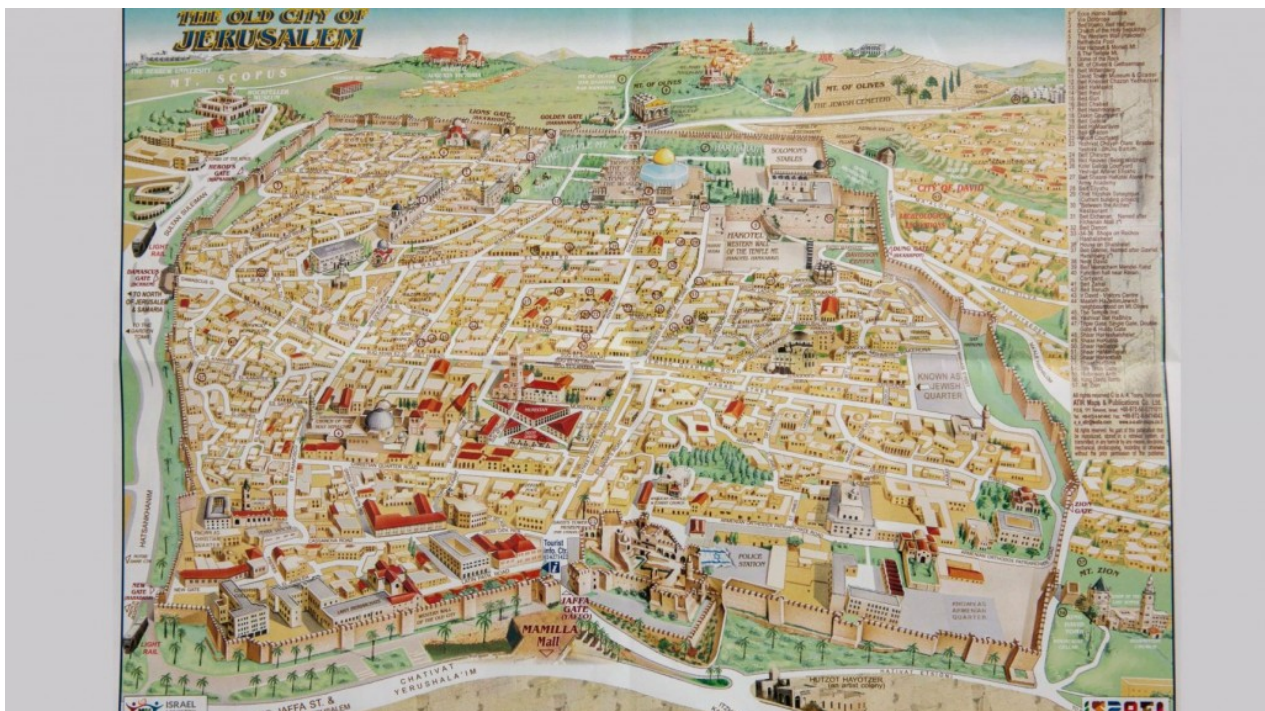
THE OLD CITY OF JERUSALEM

MT. SCOPUS

MT. OF OLIVES

MT. OF OLIVES THE JEWISH CEMETERY

LIONS GATE

GOLDEN GATE

SOLOMON'S STABLES

CITY OF DAVID

HAKOTEL WESTERN WALL OF THE TEMPLE MT.

HEROD'S GATE

DAMASCUS GATE

KNOWN AS JEWISH QUARTER

Tourist Info. Ctr.

POLICE STATION

JAFFA GATE

MAMILLA Mall

NEW GATE

HATSANHANIM

CHATIVAT YERUSHALA'IM

JAFFA ST.

HUTZOT HAYOTZER

MT. ZION

ARMENIAN QUARTER

ISRAEL

ISRAEL